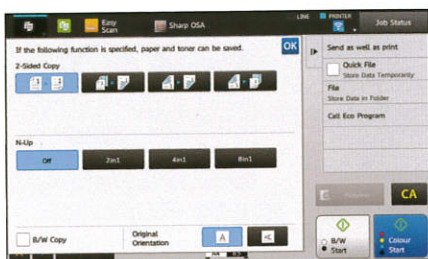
Easy Scan
Sharp OSA
LINE
PRINTER
Job Status
If the following function is specified, paper and toner can be saved.
OK
2-Sided Copy
N-Up
Off
2in1
4in1
8in1
B/W Copy
Original Orientation
Send as well as print
Quick File
Store Data Temporarily
File
Store Data in Folder
Call Eco Program
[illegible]
CA
B/W Start
Colour Start